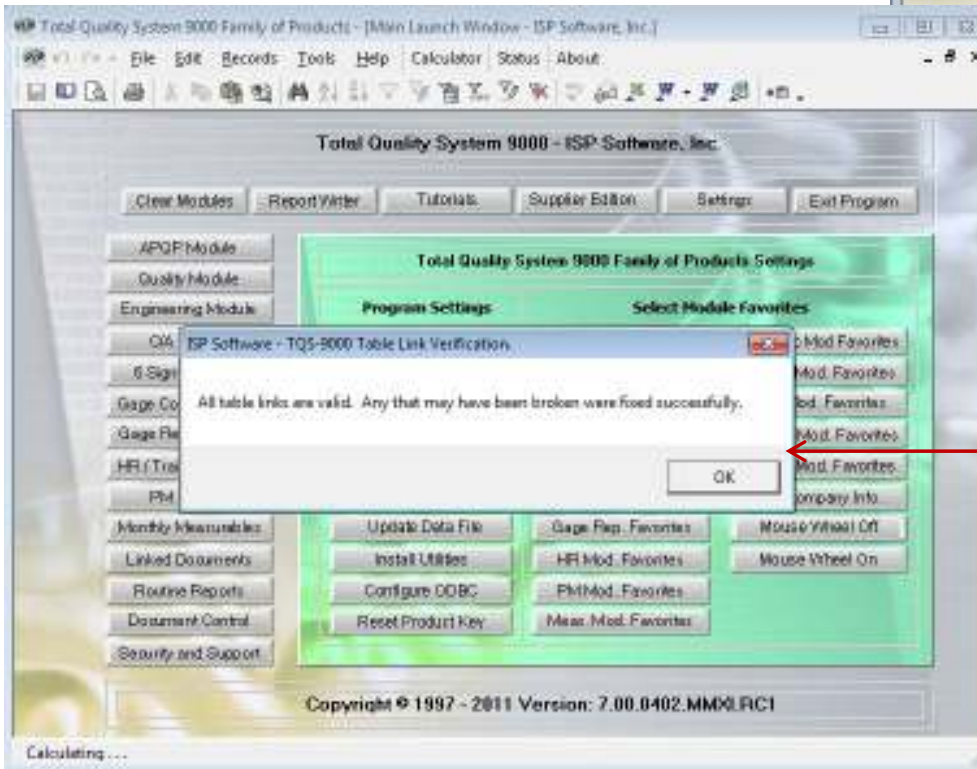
Total Quality System 9000 Family of Products - [Main Launch Window - ISP Software, Inc.]

File Edit Records Tools Help Calculator Status About

Total Quality System 9000 - ISP Software, Inc.

Clear Modules Report Writer Tutorials Supplier Edition Settings Exit Program

APQP Module
Quality Module
Engineering Module
Q/A
6 Sig
Gage Co
Gage Re
HR / Tra
PM
Monthly Measurables
Linked Documents
Routine Reports
Document Control
Security and Support

Total Quality System 9000 Family of Products Settings

Program Settings
Select Module Favorites

Mod Favorites
Mod. Favorites
Mod. Favorites
Mod. Favorites
Mod. Favorites
ompany Info.

Update Data File
Install Utilities
Configure ODBC
Reset Product Key

Gage Rep. Favorites
HR Mod. Favorites
PM Mod. Favorites
Meas. Mod. Favorites

Mouse Wheel Off
Mouse Wheel On

ISP Software - TQS-9000 Table Link Verification

All table links are valid. Any that may have been broken were fixed successfully.

OK

Copyright © 1997 - 2011 Version: 7.00.0402.MMXI.RC1

Calculating . . .